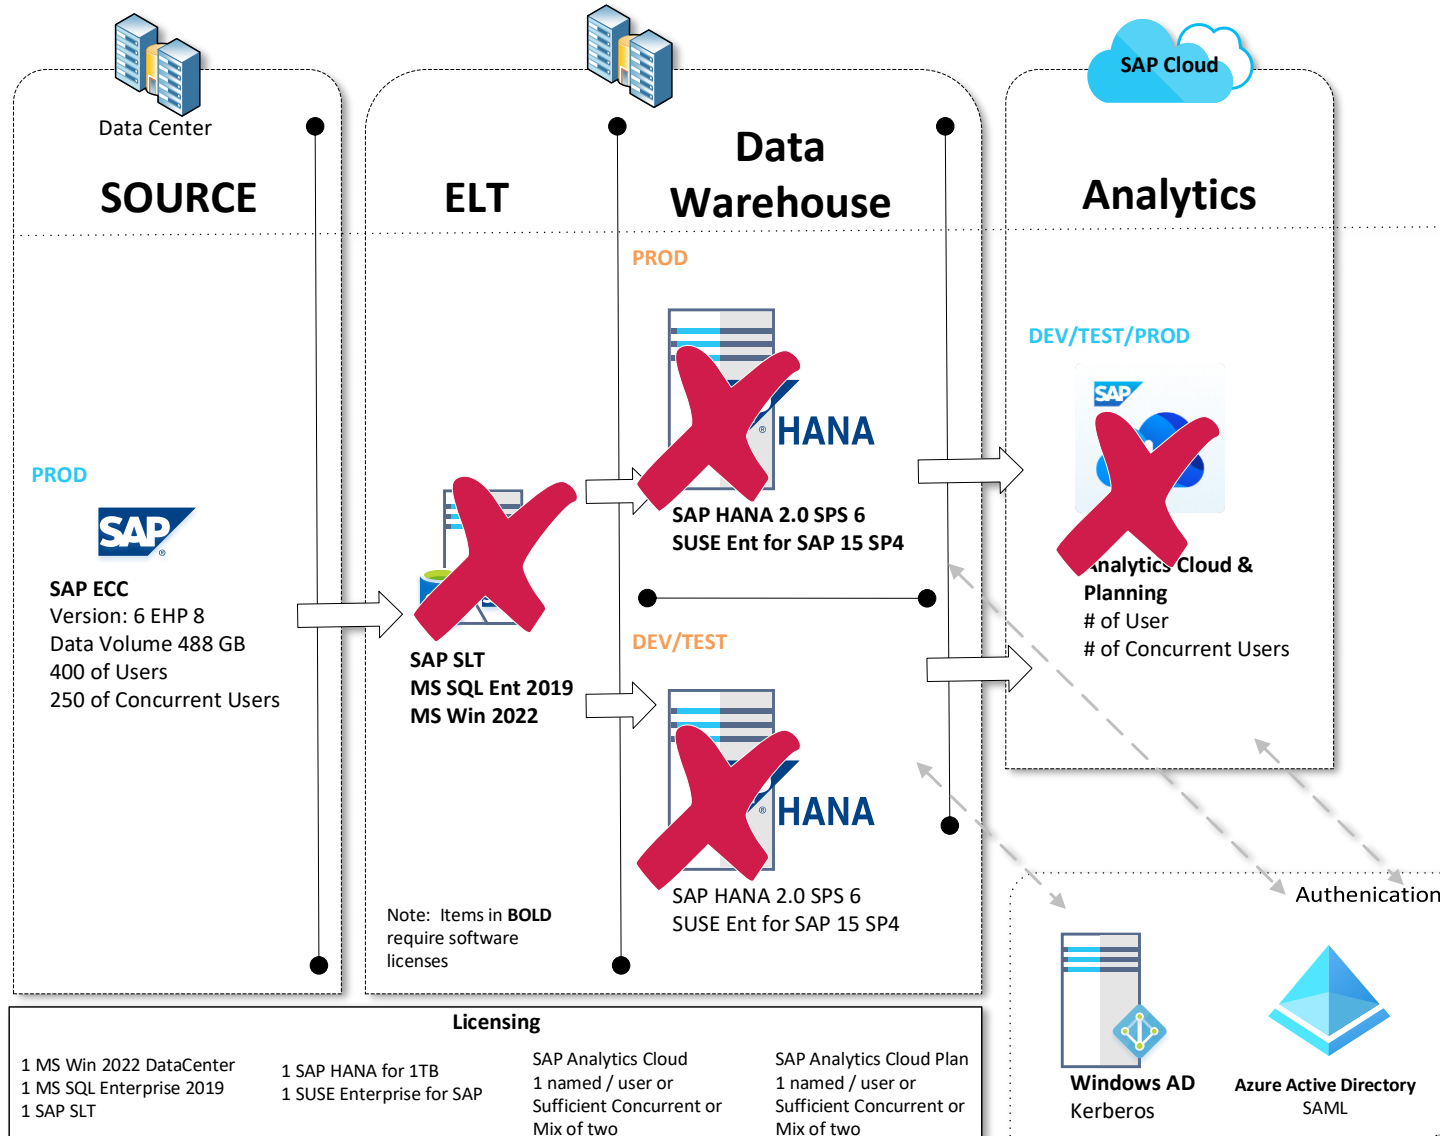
Data Center

SOURCE

ELT

Data Warehouse

SAP Cloud

Analytics

PROD

DEV/TEST/PROD

PROD

SAP

SAP ECC
Version: 6 EHP 8
Data Volume 488 GB
400 of Users
250 of Concurrent Users

HANA

SAP HANA 2.0 SPS 6
SUSE Ent for SAP 15 SP4

SAP

nalytics Cloud & Planning
# of User
# of Concurrent Users

SAP SLT
MS SQL Ent 2019
MS Win 2022

DEV/TEST

HANA

SAP HANA 2.0 SPS 6
SUSE Ent for SAP 15 SP4

Note: Items in **BOLD** require software licenses

Authenication

Windows AD
Kerberos

Azure Active Directory
SAML

Licensing

1 MS Win 2022 DataCenter
1 MS SQL Enterprise 2019
1 SAP SLT

1 SAP HANA for 1TB
1 SUSE Enterprise for SAP

SAP Analytics Cloud
1 named / user or
Sufficient Concurrent or
Mix of two

SAP Analytics Cloud Plan
1 named / user or
Sufficient Concurrent or
Mix of two